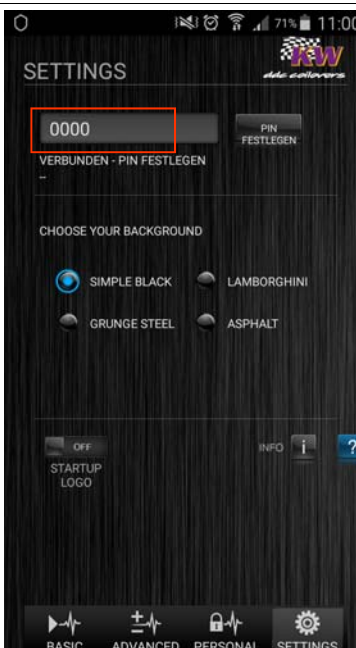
71% 11:00

SETTINGS

KW
ddc coilovers

0000

PIN FESTLEGEN

VERBUNDEN - PIN FESTLEGEN
–

CHOOSE YOUR BACKGROUND

SIMPLE BLACK

LAMBORGHINI

GRUNGE STEEL

ASPHALT

OFF

STARTUP LOGO

INFO

i

?

BASIC

ADVANCED

PERSONAL

SETTINGS